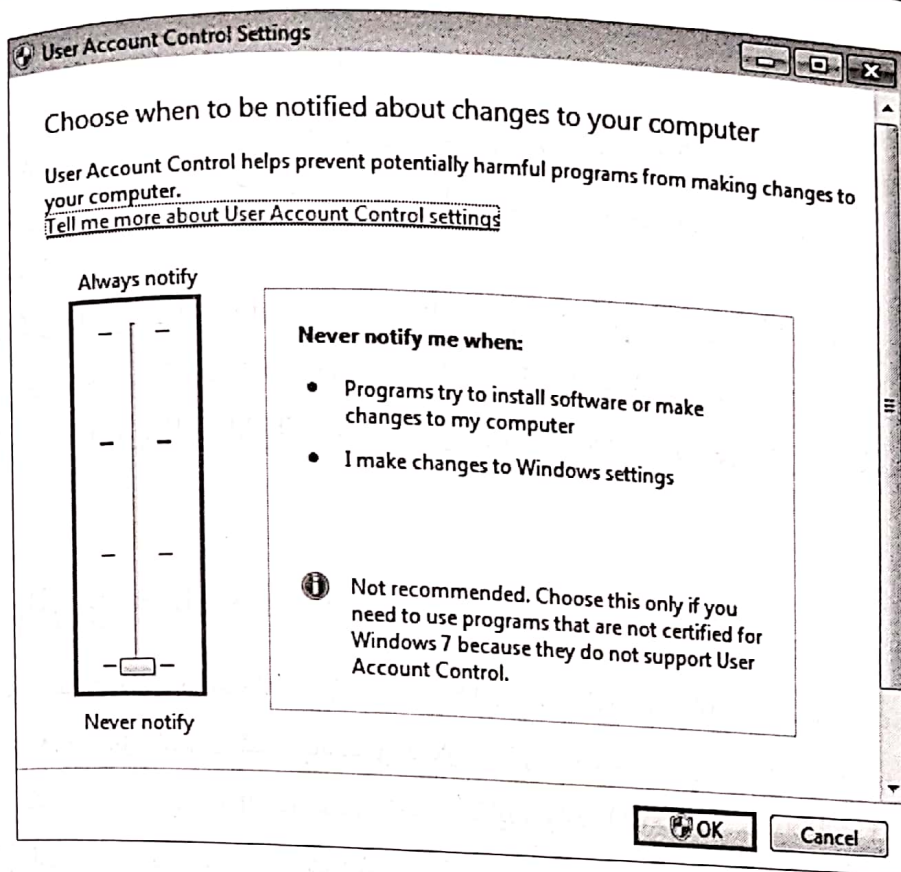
User Account Control Settings

Choose when to be notified about changes to your computer

User Account Control helps prevent potentially harmful programs from making changes to your computer.
Tell me more about User Account Control settings

Always notify

Never notify

Never notify me when:

- Programs try to install software or make changes to my computer
- I make changes to Windows settings

Not recommended. Choose this only if you need to use programs that are not certified for Windows 7 because they do not support User Account Control.

OK

Cancel